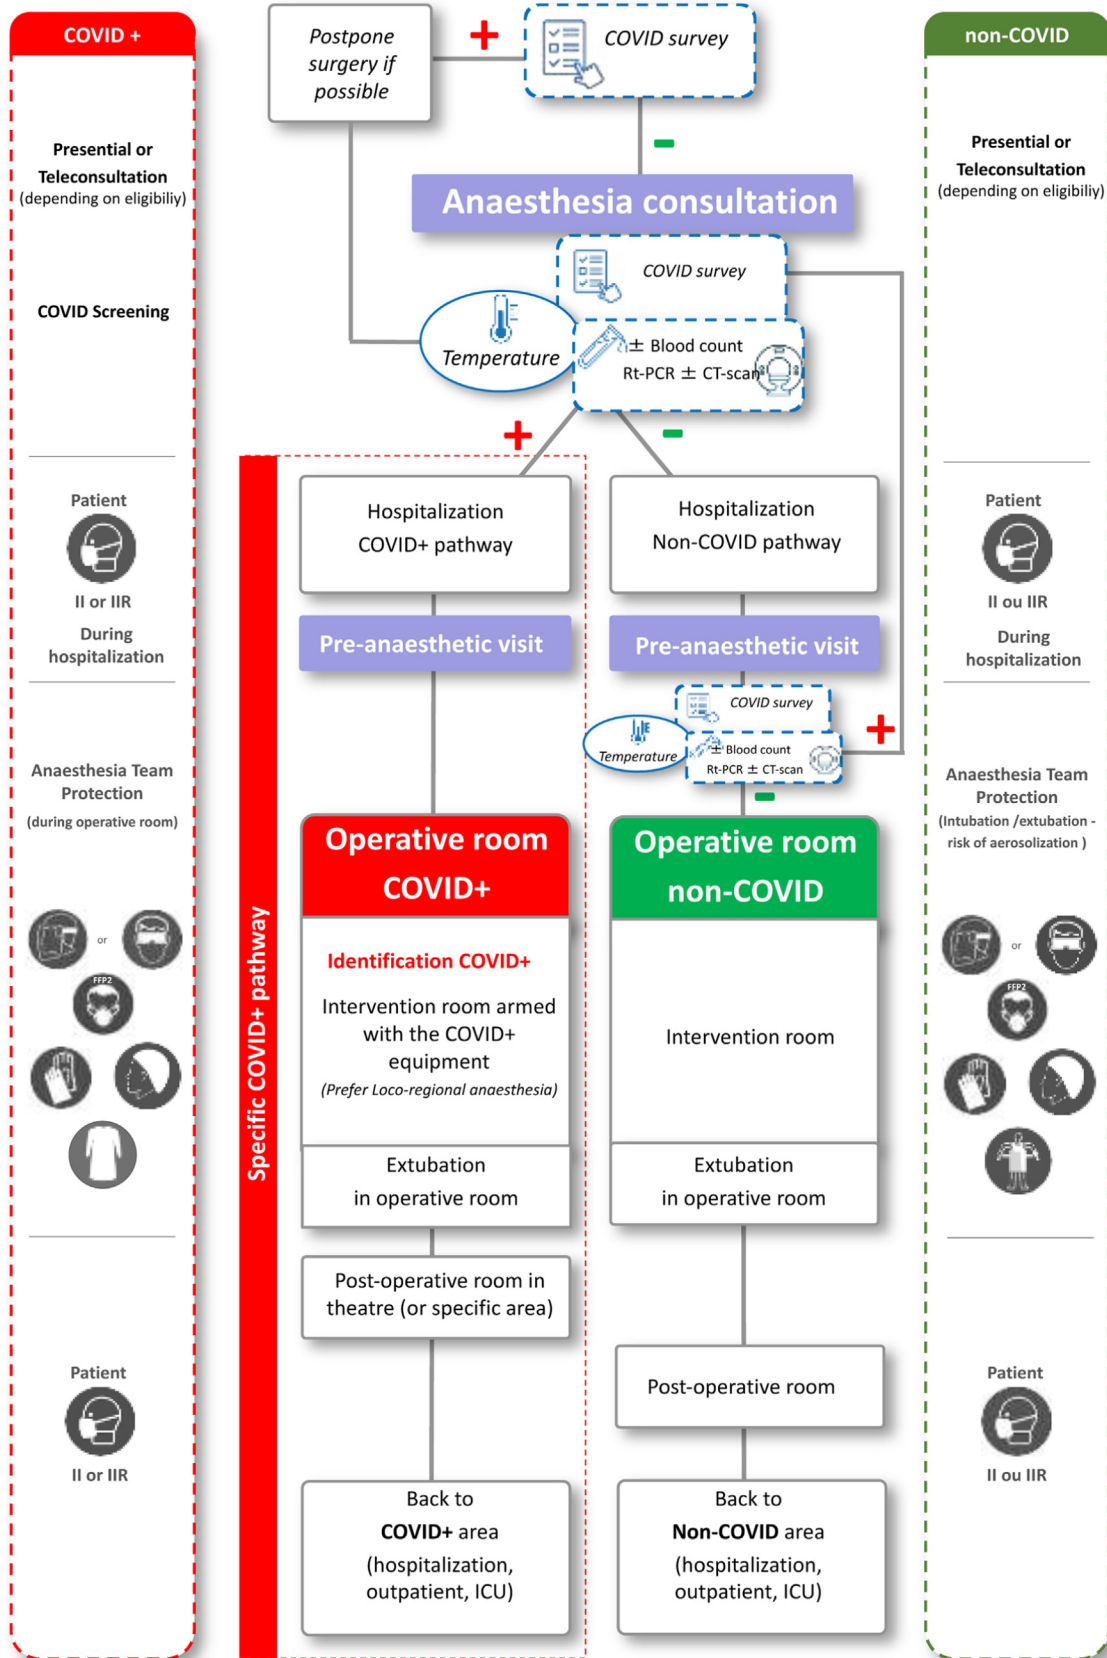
COVID +

Presential or Teleconsultation (depending on eligibiliy)

COVID Screening

Patient

II or IIR

During hospitalization

Anaesthesia Team Protection

(during operative room)

or

FFP2

Patient

II or IIR

Postpone surgery if possible

+

COVID survey

−

Anaesthesia consultation

COVID survey

Temperature

± Blood count

Rt-PCR ± CT-scan

+

−

Specific COVID+ pathway

Hospitalization COVID+ pathway

Pre-anaesthetic visit

Operative room COVID+

Identification COVID+

Intervention room armed with the COVID+ equipment

(Prefer Loco-regional anaesthesia)

Extubation in operative room

Post-operative room in theatre (or specific area)

Back to COVID+ area (hospitalization, outpatient, ICU)

Hospitalization Non-COVID pathway

Pre-anaesthetic visit

COVID survey

Temperature

± Blood count

Rt-PCR ± CT-scan

+

−

Operative room non-COVID

Intervention room

Extubation in operative room

Post-operative room

Back to Non-COVID area (hospitalization, outpatient, ICU)

non-COVID

Presential or Teleconsultation (depending on eligibiliy)

Patient

II ou IIR

During hospitalization

Anaesthesia Team Protection

(Intubation /extubation - risk of aerosolization )

or

FFP2

Patient

II ou IIR